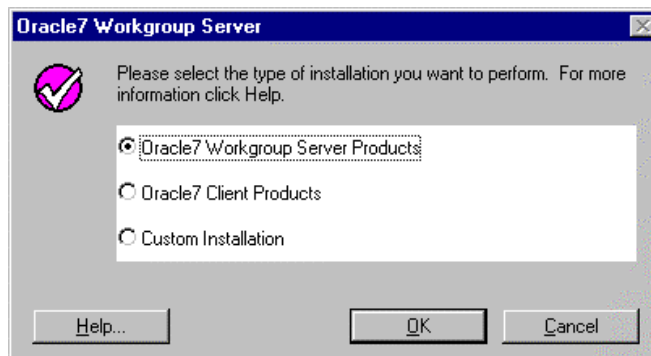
Oracle7 Workgroup Server

Please select the type of installation you want to perform. For more information click Help.

Oracle7 Workgroup Server Products

Oracle7 Client Products

Custom Installation

Help...

OK

Cancel